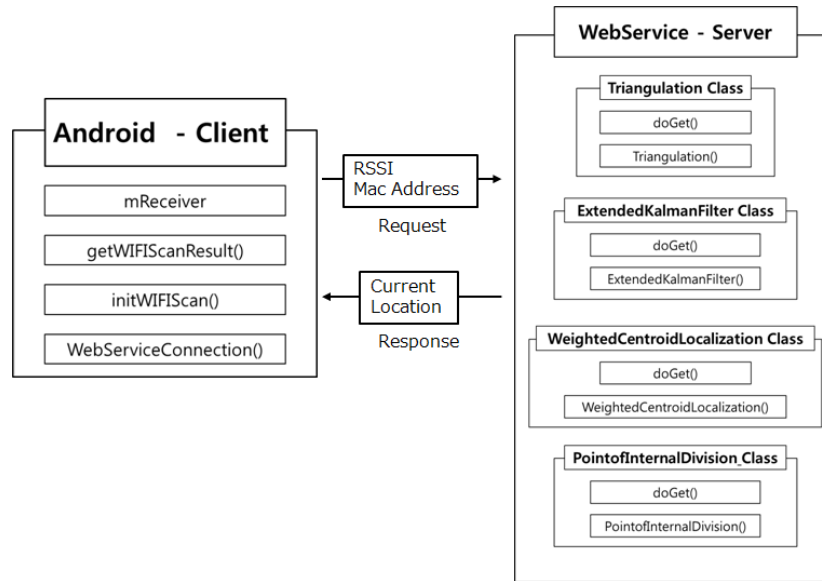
Android - Client

mReceiver

getWIFIScanResult()

initWIFIScan()

WebServiceConnection()

RSSI
Mac Address

Request

Current
Location

Response

WebService - Server

Triangulation Class

doGet()

Triangulation()

ExtendedKalmanFilter Class

doGet()

ExtendedKalmanFilter()

WeightedCentroidLocalization Class

doGet()

WeightedCentroidLocalization()

PointofInternalDivision_Class

doGet()

PointofInternalDivision()